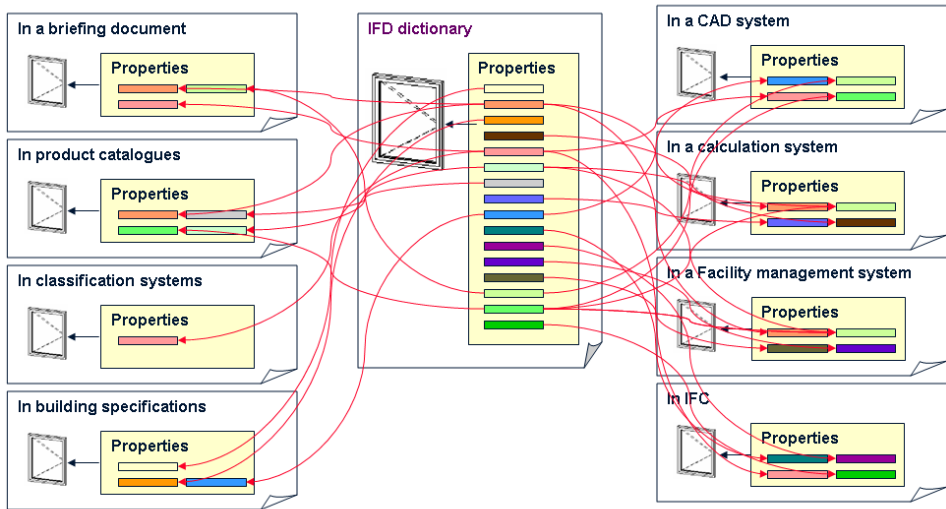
In a briefing document

Properties

In product catalogues

Properties

In classification systems

Properties

In building specifications

Properties

IFD dictionary

Properties

In a CAD system

Properties

In a calculation system

Properties

In a Facility management system

Properties

In IFC

Properties